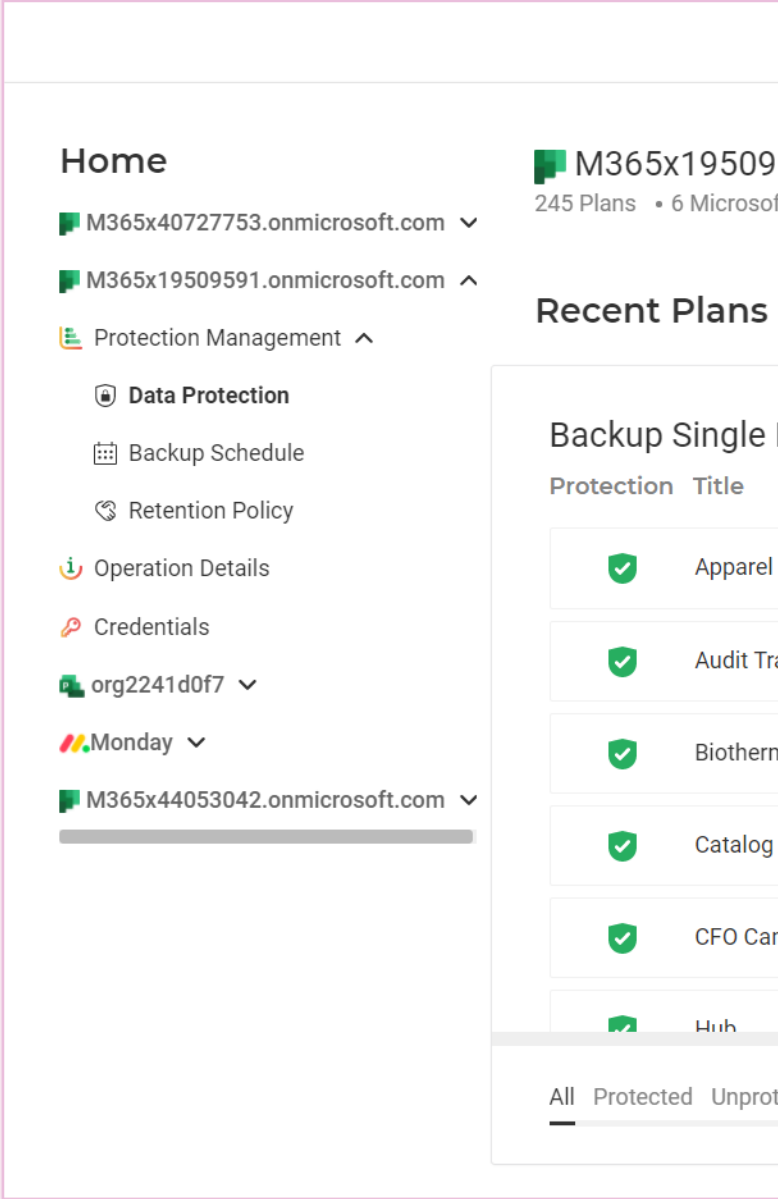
Home

M365x40727753.onmicrosoft.com

M365x19509591.onmicrosoft.com

Protection Management

Data Protection

Backup Schedule

Retention Policy

Operation Details

Credentials

org2241d0f7

Monday

M365x44053042.onmicrosoft.com

M365x19509

245 Plans • 6 Microsof

Recent Plans

Backup Single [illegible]

| Protection | Title |
|---|---|
| | Apparel |
| | Audit Tra |
| | Biotherm |
| | Catalog |
| | CFO Car |
| | Hub |

All Protected Unprot